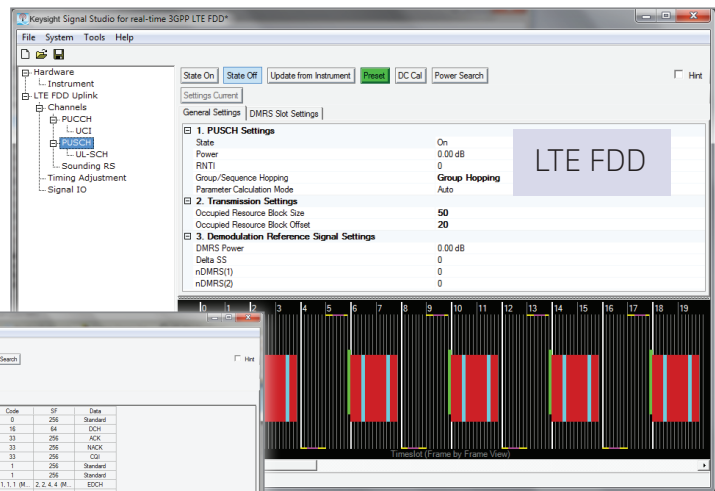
Keysight Signal Studio for real-time 3GPP LTE FDD*

File System Tools Help

Hardware
Instrument
LTE FDD Uplink
Channels
PUCCH
UCI
PUSCH
UL-SCH
Sounding RS
Timing Adjustment
Signal IO

State On | State Off | Update from Instrument | Preset | DC Cal | Power Search | Hint

Settings Current

General Settings | DMRS Slot Settings

| 1. PUSCH Settings | |
|---|---|
| State | On |
| Power | 0.00 dB |
| RNTI | 0 |
| Group/Sequence Hopping | Group Hopping |
| Parameter Calculation Mode | Auto |
| 2. Transmission Settings | |
| Occupied Resource Block Size | 50 |
| Occupied Resource Block Offset | 20 |
| 3. Demodulation Reference Signal Settings | |
| DMRS Power | 0.00 dB |
| Delta SS | 0 |
| nDMRS(1) | 0 |
| nDMRS(2) | 0 |

LTE FDD

0 1 2 3 4 5 6 7 8 9 10 11 12 13 14 15 16 17 18 19

Timeslot (Frame by Frame View)

Search | Hint

| Code | SF | Data |
|---|---|---|
| 0 | 256 | Standard |
| 16 | 64 | DCH |
| 33 | 256 | ACK |
| 33 | 256 | NACK |
| 33 | 256 | CQI |
| 1 | 256 | Standard |
| 1 | 256 | Standard |
| 1, 1, 1 (M... | 2, 2, 4, 4 (M... | EDCH |